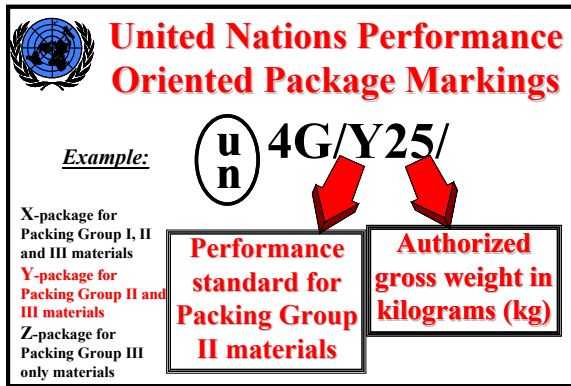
United Nations Performance Oriented Package Markings

Example:

u
n
4G/Y25/

X-package for Packing Group I, II and III materials
Y-package for Packing Group II and III materials
Z-package for Packing Group III only materials

Performance standard for Packing Group II materials

Authorized gross weight in kilograms (kg)